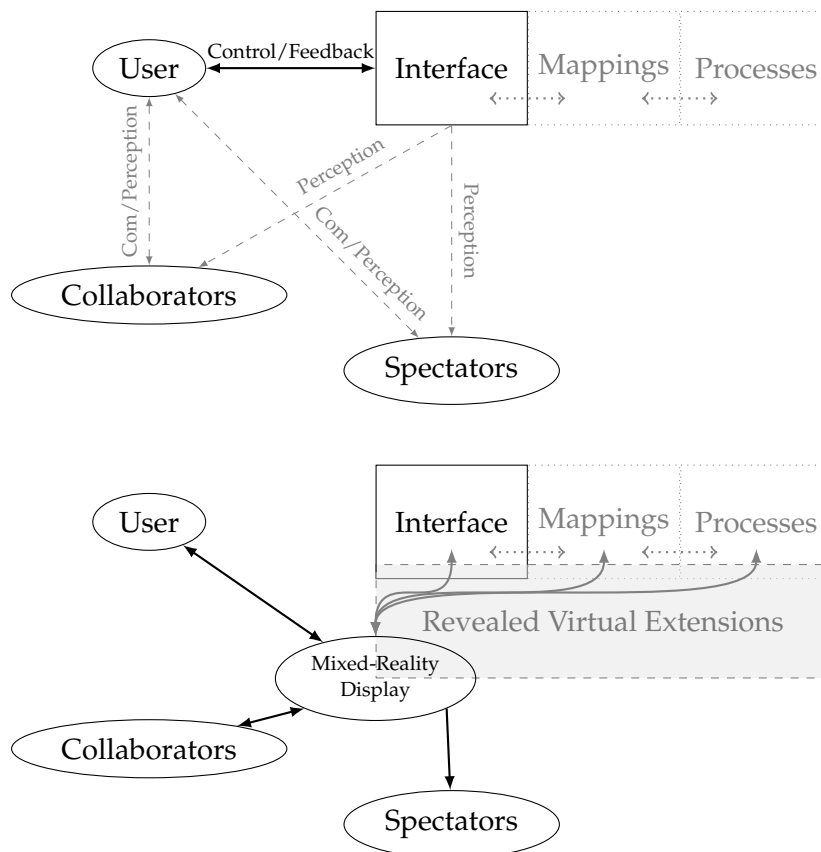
User

Control/Feedback

Interface

Mappings

Processes

Com/Perception

Perception

Com/Perception

Perception

Collaborators

Spectators

User

Interface

Mappings

Processes

Revealed Virtual Extensions

Mixed-Reality Display

Collaborators

Spectators